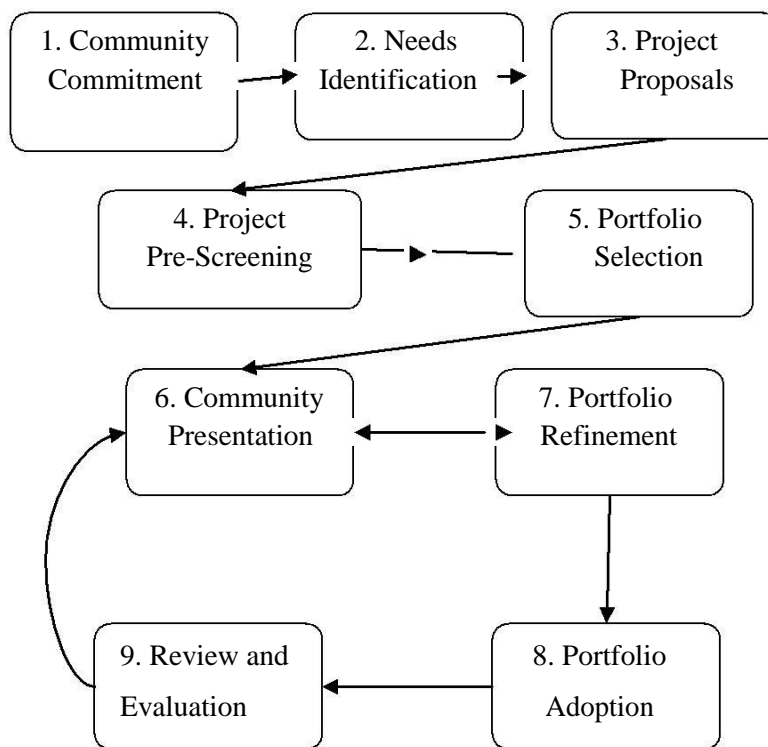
1. Community Commitment

2. Needs Identification

3. Project Proposals

4. Project Pre-Screening

5. Portfolio Selection

6. Community Presentation

7. Portfolio Refinement

8. Portfolio Adoption

9. Review and Evaluation